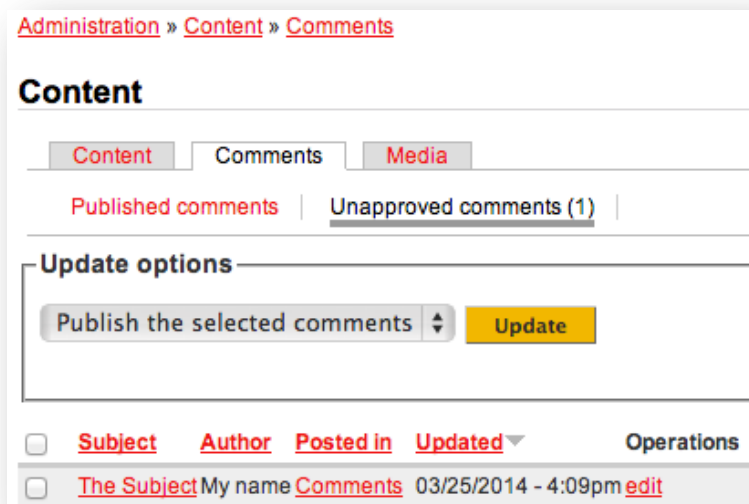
Administration » Content » Comments

Content

Content | Comments | Media

Published comments | Unapproved comments (1) |

Update options

Publish the selected comments

Update

| | Subject | Author | Posted in | Updated | Operations |
|---|---|---|---|---|---|
| | The Subject | My name | Comments | 03/25/2014 - 4:09pm | edit |